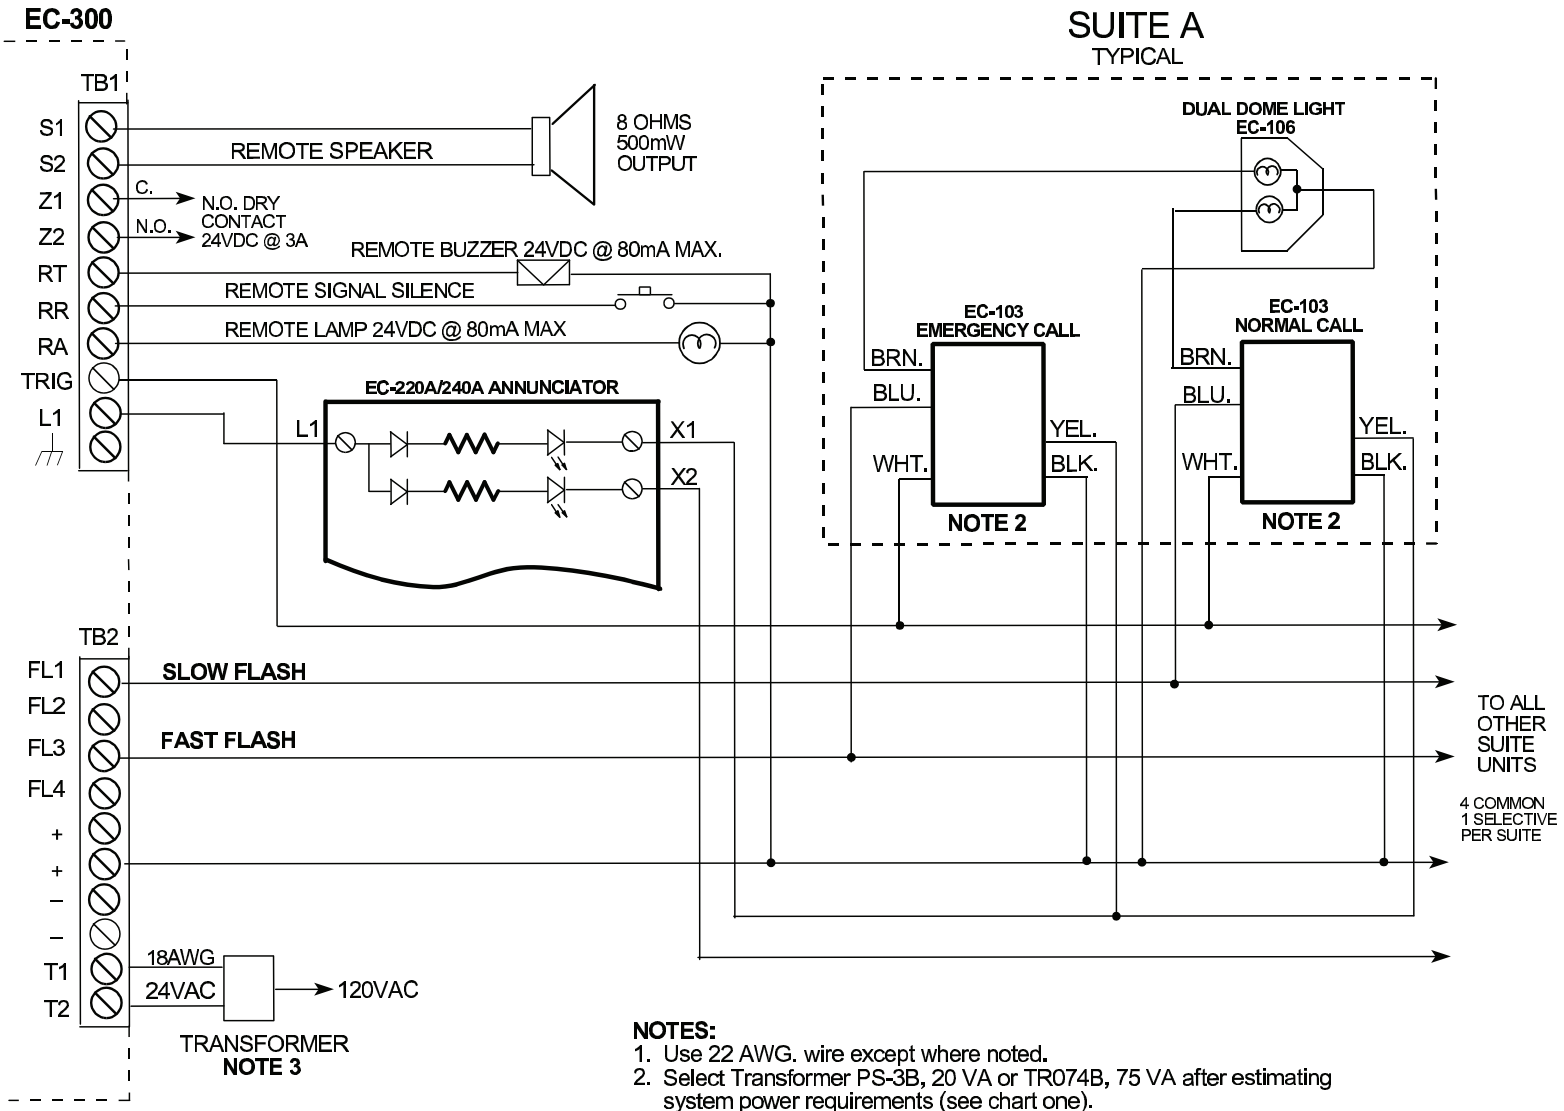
EC-300

TB1

S1
S2
Z1
Z2
RT
RR
RA
TRIG
L1

REMOTE SPEAKER

8 OHMS
500mW
OUTPUT

C.
N.O.
N.O. DRY CONTACT 24VDC @ 3A

REMOTE BUZZER 24VDC @ 80mA MAX.

REMOTE SIGNAL SILENCE

REMOTE LAMP 24VDC @ 80mA MAX

EC-220A/240A ANNUNCIATOR

L1
X1
X2

SUITE A
TYPICAL

DUAL DOME LIGHT
EC-106

EC-103
EMERGENCY CALL

EC-103
NORMAL CALL

BRN.
BLU.
WHT.
YEL.
BLK.
NOTE 2

BRN.
BLU.
WHT.
YEL.
BLK.
NOTE 2

TB2

FL1
FL2
FL3
FL4
+
+
–
–
T1
T2

SLOW FLASH

FAST FLASH

TO ALL OTHER SUITE UNITS

4 COMMON
1 SELECTIVE
PER SUITE

18AWG
24VAC
120VAC

TRANSFORMER
NOTE 3

NOTES:
1. Use 22 AWG. wire except where noted.
2. Select Transformer PS-3B, 20 VA or TR074B, 75 VA after estimating system power requirements (see chart one).